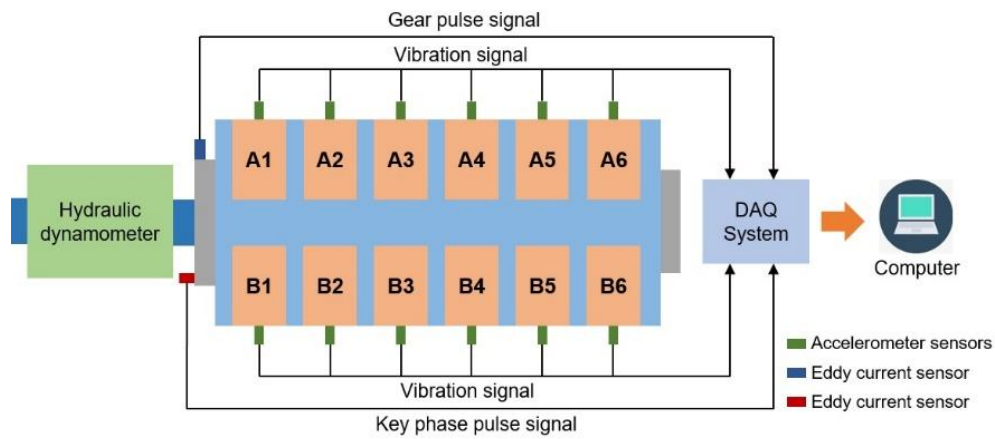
Gear pulse signal

Vibration signal

Hydraulic dynamometer

A1 A2 A3 A4 A5 A6

B1 B2 B3 B4 B5 B6

DAQ System

Computer

Vibration signal

Key phase pulse signal

Accelerometer sensors

Eddy current sensor

Eddy current sensor